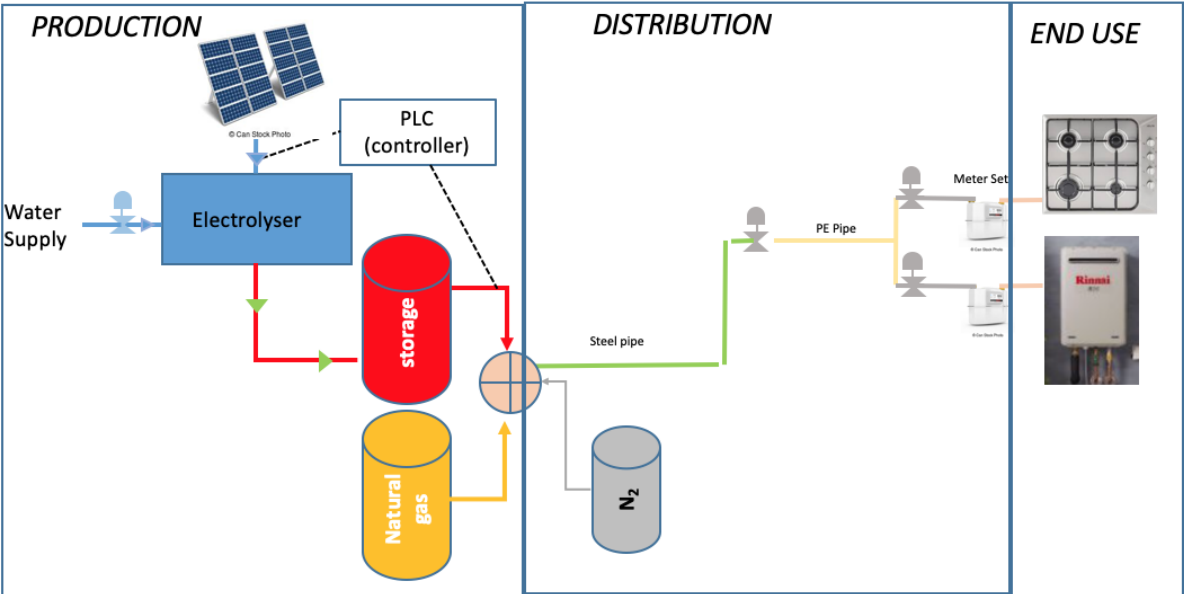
PRODUCTION

DISTRIBUTION

END USE

© Can Stock Photo

PLC (controller)

Water Supply

Electrolyser

storage

Natural gas

$N_2$

Steel pipe

PE Pipe

Meter Set

© Can Stock Photo

© Can Stock Photo

Rinnai